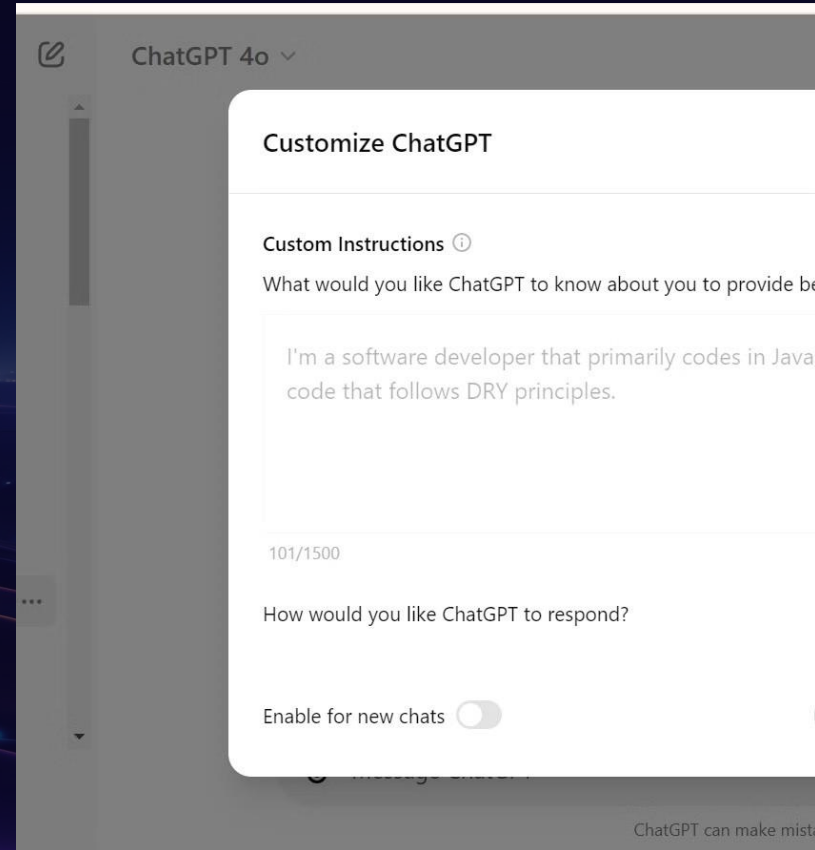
ChatGPT 4o

Customize ChatGPT

Custom Instructions ⓘ

What would you like ChatGPT to know about you to provide be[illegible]

I'm a software developer that primarily codes in Java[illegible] code that follows DRY principles.

101/1500

How would you like ChatGPT to respond?

Enable for new chats

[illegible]

ChatGPT can make mist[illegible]